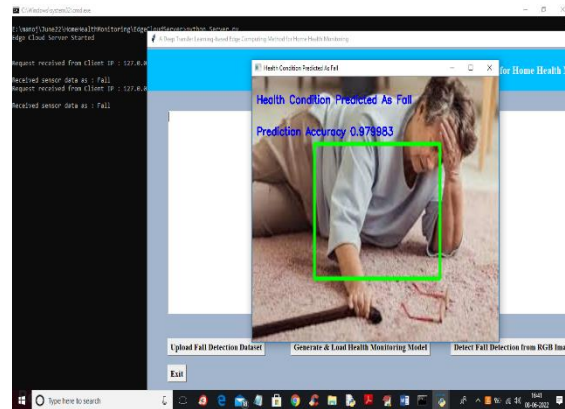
C:\Windows\system32\cmd.exe

E:\manoj\June22\HomeHealthMonitoring\EdgeCloudServer>python Server.py
Edge Cloud Server Started

Request received from Client IP : 127.0.0
Received sensor data as : Fall
Request received from Client IP : 127.0.0
Received sensor data as : Fall

A Deep Transfer Learning-based Edge Computing Method for Home Health Monitoring

for Home Health

Health Condition Predicted As Fall

Health Condition Predicted As Fall

Prediction Accuracy 0.979983

Upload Fall Detection Dataset

Generate & Load Health Monitoring Model

Detect Fall Detection from RGB Ima

Exit

Type here to search

16:43
06-06-2022